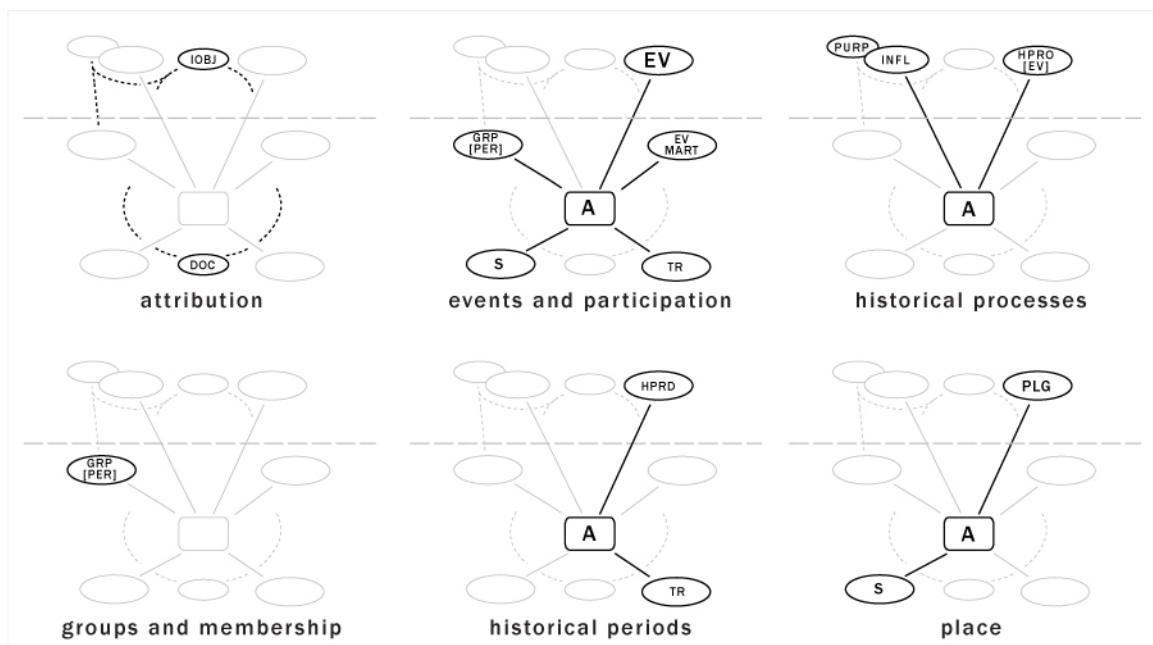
IOBJ

DOC

attribution

EV

GRP [PER]

EV MART

A

S

TR

events and participation

PURP

INFL

HPRO [EV]

A

historical processes

GRP [PER]

groups and membership

HPRD

A

TR

historical periods

PLG

A

S

place